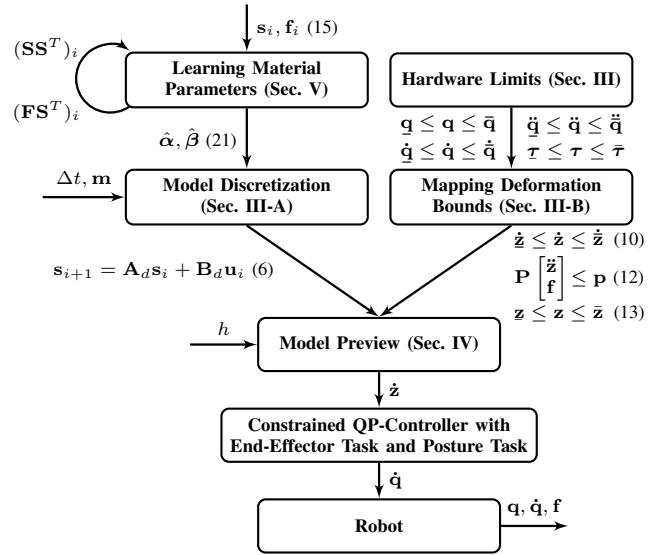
$\mathbf{s}_i, \mathbf{f}_i$ (15)

$(\mathbf{SS}^T)_i$

$(\mathbf{FS}^T)_i$

Learning Material Parameters (Sec. V)

Hardware Limits (Sec. III)

$\underline{\mathbf{q}} \leq \mathbf{q} \leq \bar{\mathbf{q}}$

$\underline{\ddot{\mathbf{q}}} \leq \ddot{\mathbf{q}} \leq \bar{\ddot{\mathbf{q}}}$

$\underline{\dot{\mathbf{q}}} \leq \dot{\mathbf{q}} \leq \bar{\dot{\mathbf{q}}}$

$\underline{\boldsymbol{\tau}} \leq \boldsymbol{\tau} \leq \bar{\boldsymbol{\tau}}$

$\hat{\boldsymbol{\alpha}}, \hat{\boldsymbol{\beta}}$ (21)

$\Delta t, \mathbf{m}$

Model Discretization (Sec. III-A)

Mapping Deformation Bounds (Sec. III-B)

$\underline{\dot{\mathbf{z}}} \leq \dot{\mathbf{z}} \leq \bar{\dot{\mathbf{z}}}$ (10)

$\mathbf{s}_{i+1} = \mathbf{A}_d\mathbf{s}_i + \mathbf{B}_d\mathbf{u}_i$ (6)

$\mathbf{P}\begin{bmatrix}\ddot{\mathbf{z}}\\ \mathbf{f}\end{bmatrix} \leq \mathbf{p}$ (12)

$\underline{\mathbf{z}} \leq \mathbf{z} \leq \bar{\mathbf{z}}$ (13)

$h$

Model Preview (Sec. IV)

$\dot{\mathbf{z}}$

Constrained QP-Controller with End-Effector Task and Posture Task

$\dot{\mathbf{q}}$

Robot

$\mathbf{q}, \dot{\mathbf{q}}, \mathbf{f}$